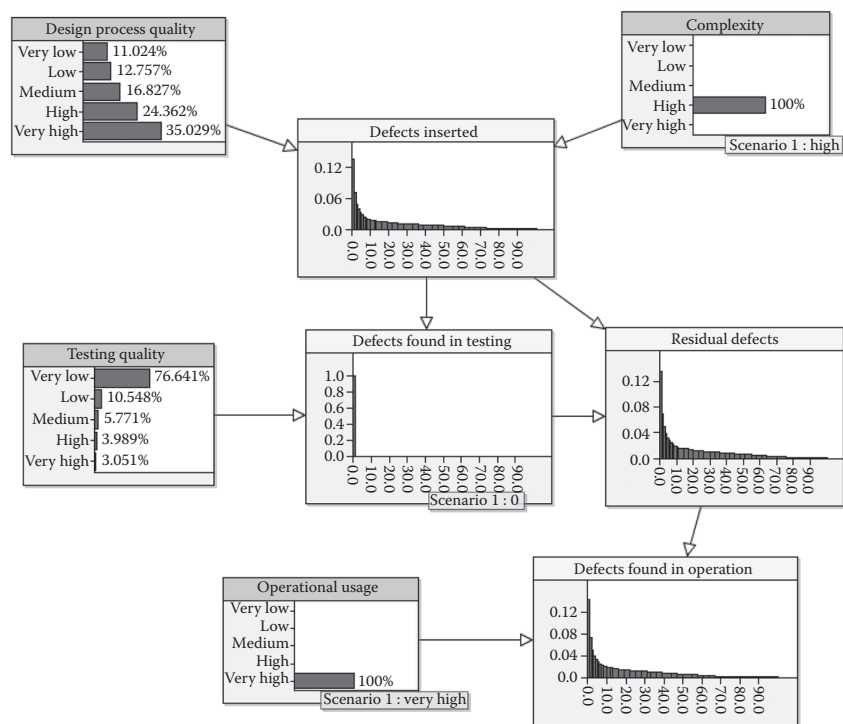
Design process quality
Very low 11.024%
Low 12.757%
Medium 16.827%
High 24.362%
Very high 35.029%

Complexity
Very low
Low
Medium
High 100%
Very high
Scenario 1 : high

Defects inserted
0.12
0.06
0.0
0.0 10.0 20.0 30.0 40.0 50.0 60.0 70.0 80.0 90.0

Testing quality
Very low 76.641%
Low 10.548%
Medium 5.771%
High 3.989%
Very high 3.051%

Defects found in testing
1.0
0.8
0.6
0.4
0.2
0.0
0.0 10.0 20.0 30.0 40.0 50.0 60.0 70.0 80.0 90.0
Scenario 1 : 0

Residual defects
0.12
0.08
0.04
0.0
0.0 10.0 20.0 30.0 40.0 50.0 60.0 70.0 80.0 90.0

Operational usage
Very low
Low
Medium
High
Very high 100%
Scenario 1 : very high

Defects found in operation
0.12
0.08
0.04
0.0
0.0 10.0 20.0 30.0 40.0 50.0 60.0 70.0 80.0 90.0